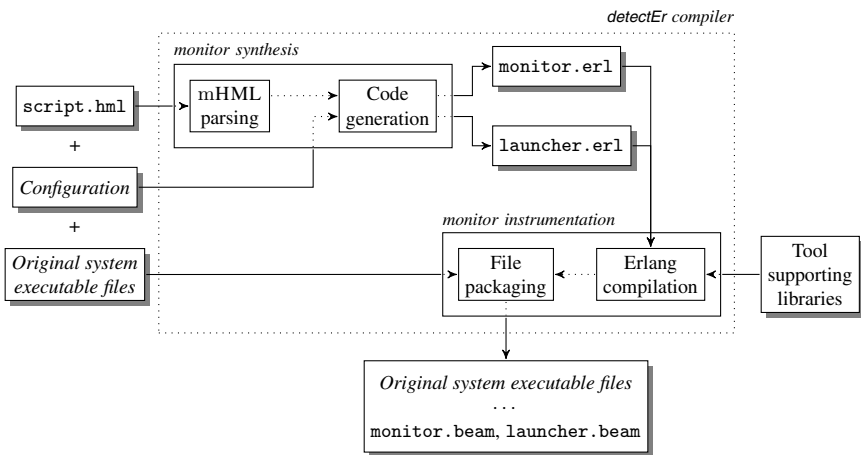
detectEr compiler

monitor synthesis

script.hml

mHML parsing

Code generation

monitor.erl

launcher.erl

+

Configuration

+

monitor instrumentation

Original system executable files

File packaging

Erlang compilation

Tool supporting libraries

Original system executable files
...
monitor.beam, launcher.beam